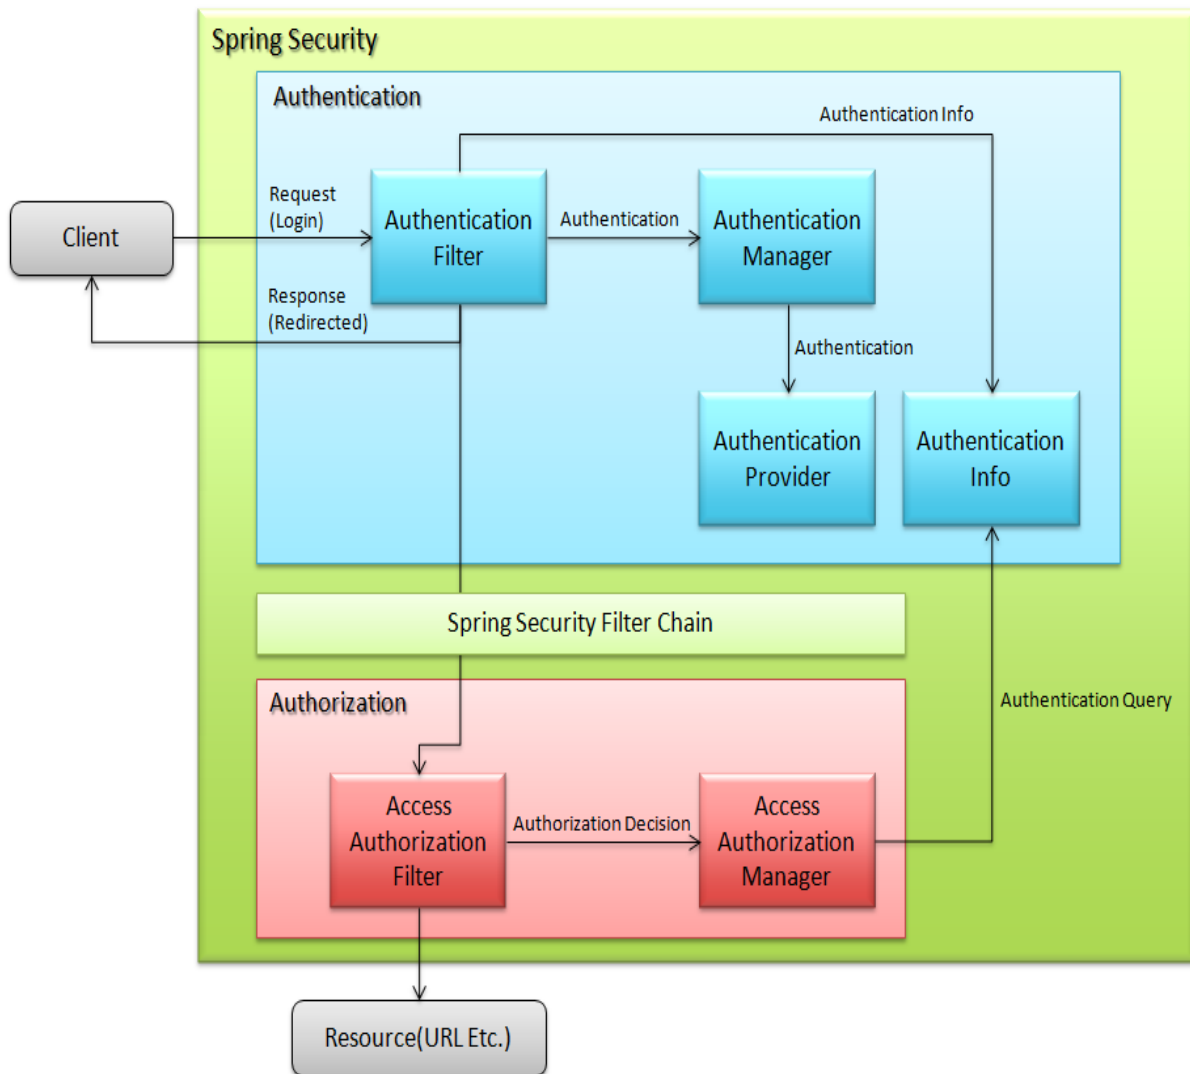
Spring Security

Authentication

Authentication Info

Request (Login)

Client

Authentication Filter

Authentication

Authentication Manager

Response (Redirected)

Authentication

Authentication Provider

Authentication Info

Spring Security Filter Chain

Authorization

Authentication Query

Access Authorization Filter

Authorization Decision

Access Authorization Manager

Resource(URL Etc.)